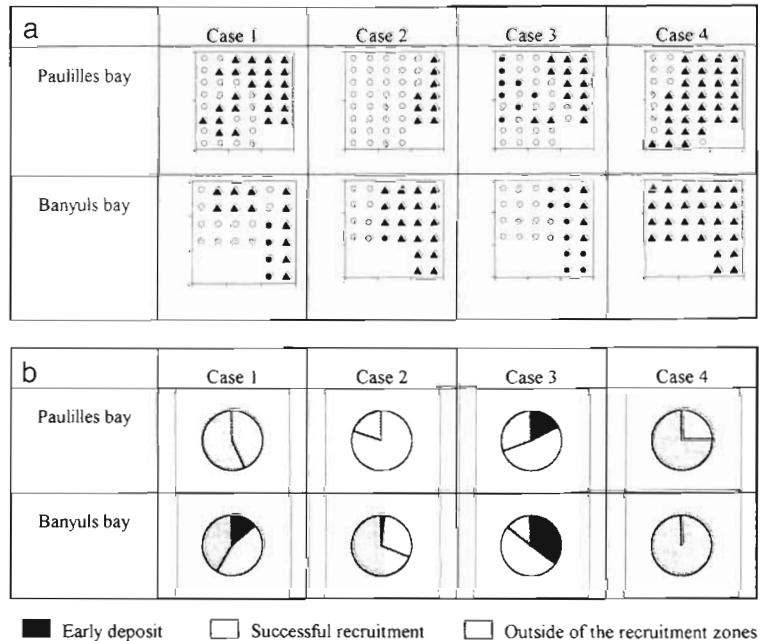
| a | Case 1 | Case 2 | Case 3 | Case 4 |
|---|---|---|---|---|
| Paulilles bay | | | | |
| Banyuls bay | | | | |

| b | Case 1 | Case 2 | Case 3 | Case 4 |
|---|---|---|---|---|
| Paulilles bay | | | | |
| Banyuls bay | | | | |

Early deposit   Successful recruitment   Outside of the recruitment zones